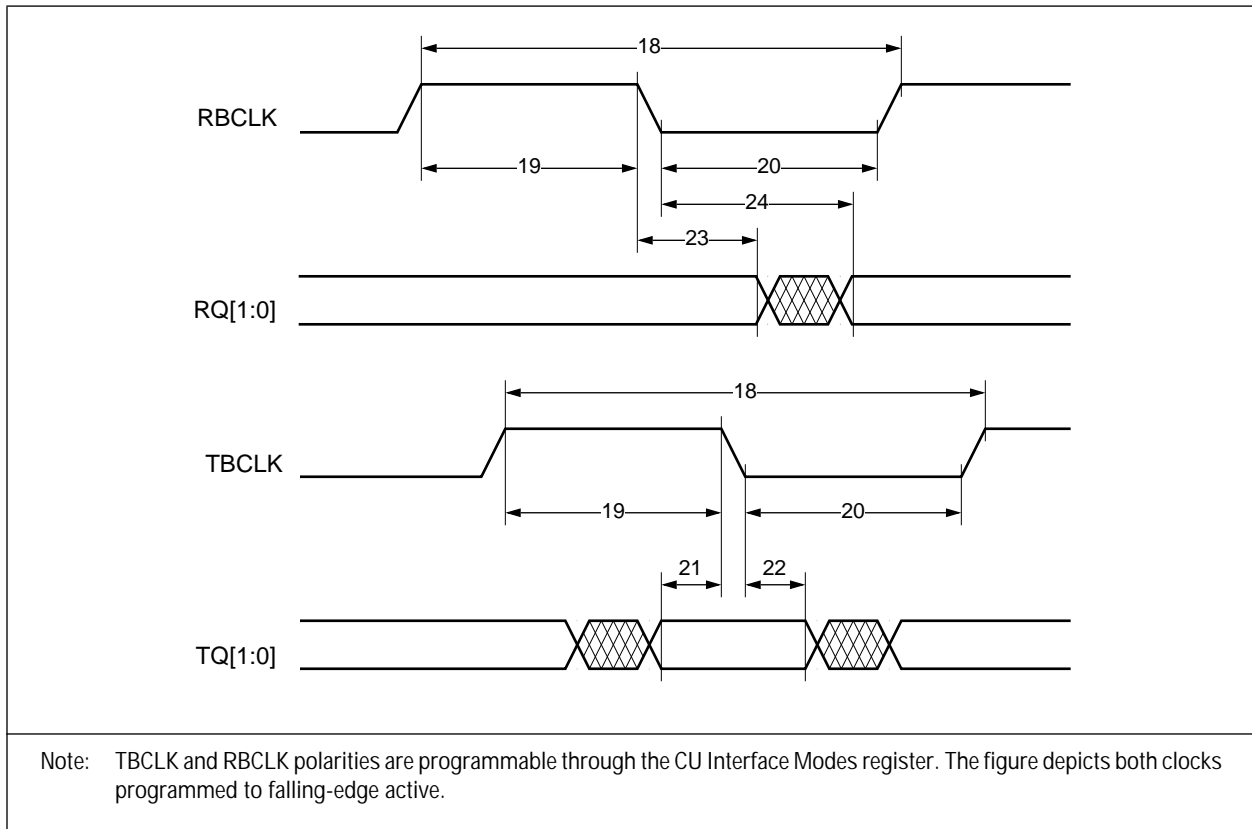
18

RBCLK

19

20

24

23

RQ[1:0]

18

TBCLK

19

20

21

22

TQ[1:0]

Note: TBCLK and RBCLK polarities are programmable through the CU Interface Modes register. The figure depicts both clocks programmed to falling-edge active.